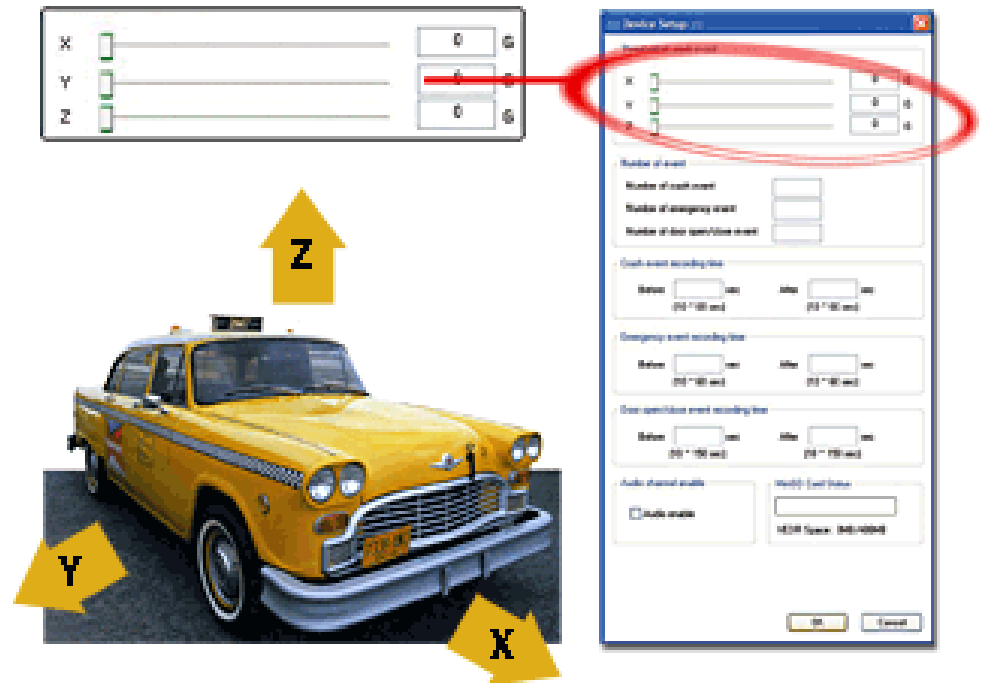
X
0
G
Y
0
G
Z
0
G

Device Setup

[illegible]
X
0
G
Y
0
G
Z
0
G

Number of event
Number of crash event
Number of emergency event
Number of door open/close event

Crash event recording time
Before
sec
(10 ~ 60 sec)
After
sec
(10 ~ 60 sec)

Emergency event recording time
Before
sec
(10 ~ 60 sec)
After
sec
(10 ~ 60 sec)

Door open/close event recording time
Before
sec
(10 ~ 150 sec)
After
sec
(10 ~ 150 sec)

Audio channel enable
Audio enable

Hard/SD Card Status
HDD Space : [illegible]

OK
Cancel

Z
Y
X